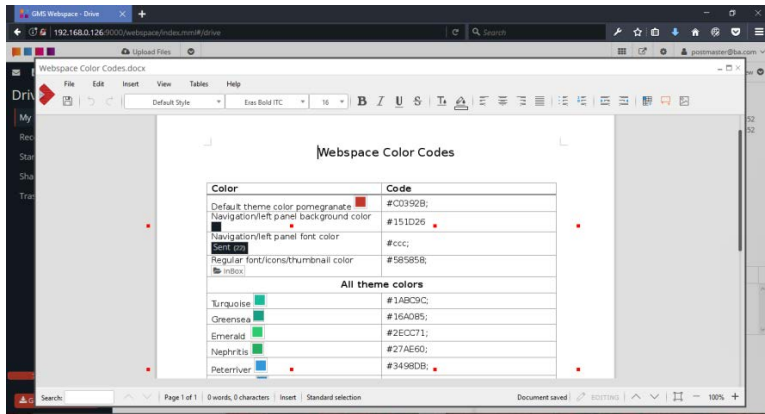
GMS Webspace - Drive
192.168.0.126:9000/webspace/index.mml#/drive
Search
Upload Files
postmaster@ba.com
Webspace Color Codes.docx
File Edit Insert View Tables Help
Default Style
Eras Bold ITC
10
Driv
My
Rec
Star
Sha
Tras

Webspace Color Codes

| Color | Code |
|---|---|
| Default theme color pomegranate | #C0392B; |
| Navigation/left panel background color | #151D26 |
| Navigation/left panel font color Sent (22) | #ccc; |
| Regular font/icons/thumbnail color InBox | #585858; |
| All theme colors | |
| Turquoise | #1ABC9C; |
| Greensea | #16A085; |
| Emerald | #2ECC71; |
| Nephritis | #27AE60; |
| Peterriver | #3498DB; |

Search:
Page 1 of 1 | 0 words, 0 characters | Insert | Standard selection
Document saved | EDITING
100%